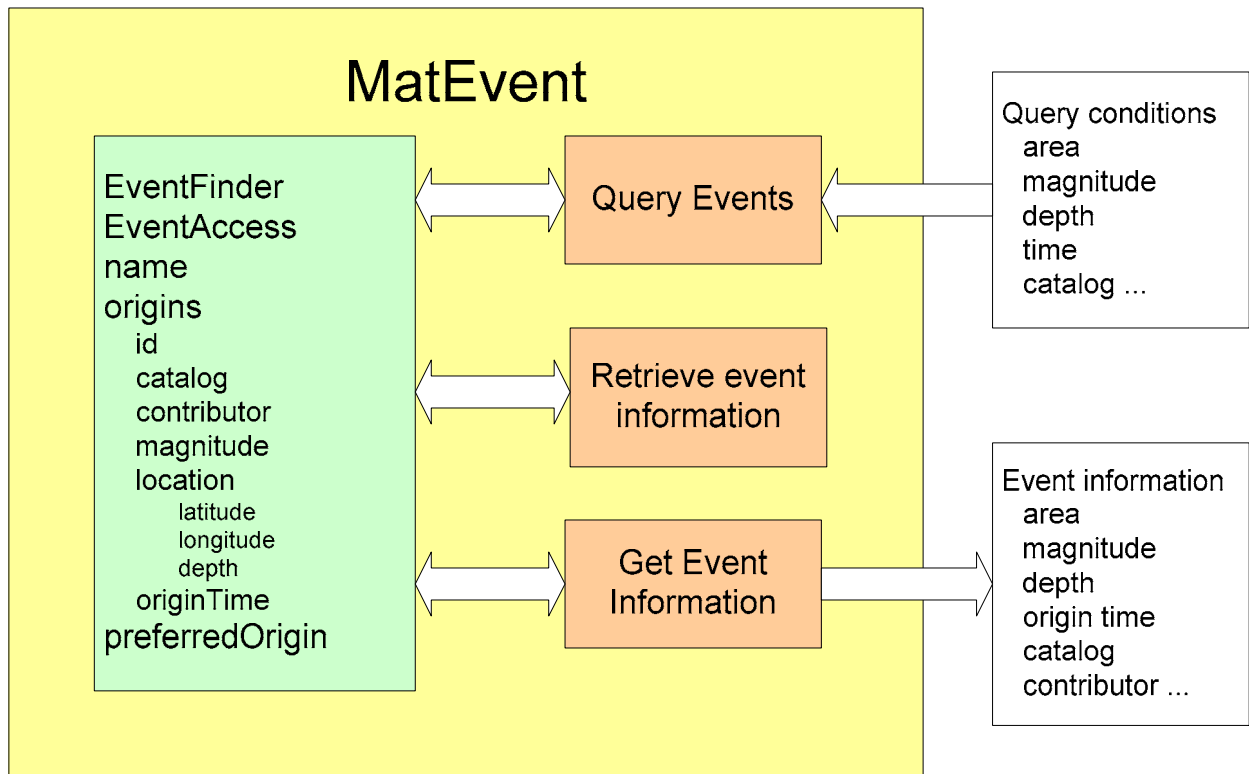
MatEvent

EventFinder
EventAccess
name
origins
id
catalog
contributor
magnitude
location
latitude
longitude
depth
originTime
preferredOrigin

Query Events

Retrieve event information

Get Event Information

Query conditions
area
magnitude
depth
time
catalog ...

Event information
area
magnitude
depth
origin time
catalog
contributor ...